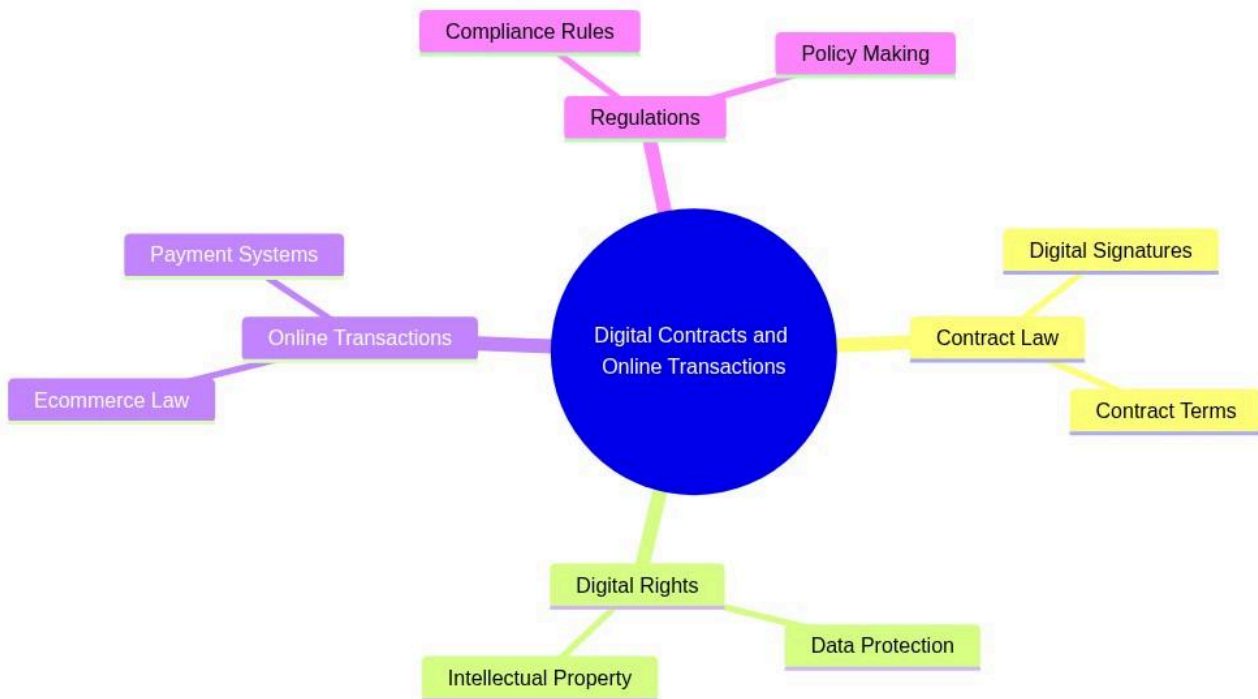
Digital Contracts and Online Transactions

Regulations

Compliance Rules

Policy Making

Contract Law

Digital Signatures

Contract Terms

Digital Rights

Data Protection

Intellectual Property

Online Transactions

Payment Systems

Ecommerce Law